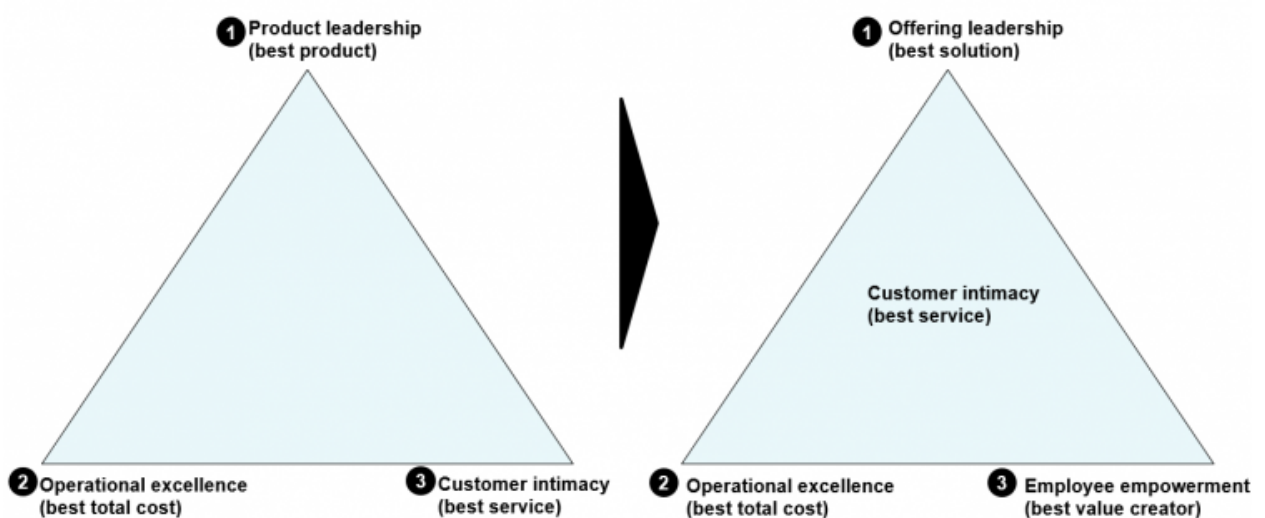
1 Product leadership
(best product)

2 Operational excellence
(best total cost)

3 Customer intimacy
(best service)

1 Offering leadership
(best solution)

Customer intimacy
(best service)

2 Operational excellence
(best total cost)

3 Employee empowerment
(best value creator)